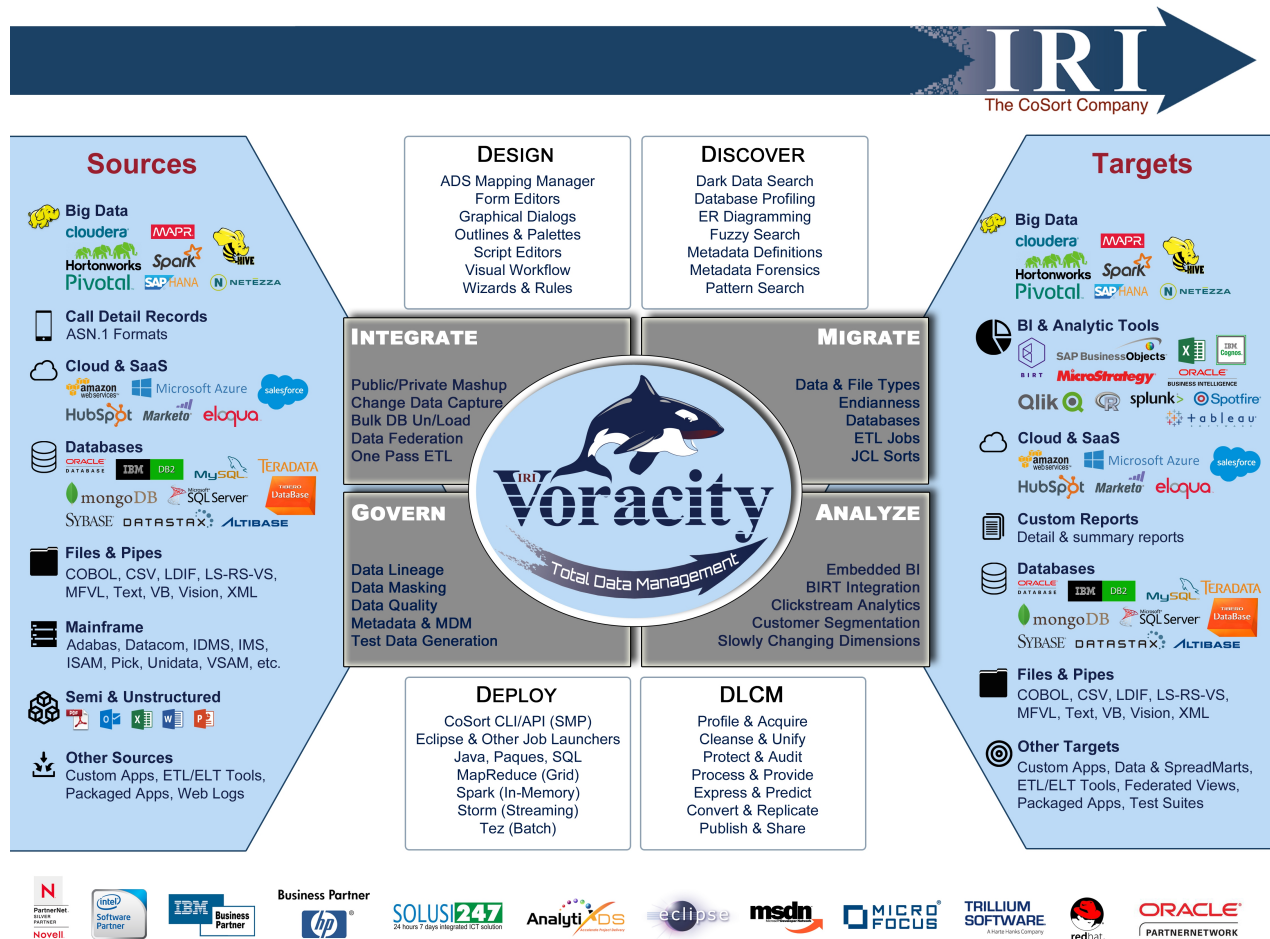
IRI
The CoSort Company

Sources

Big Data
cloudera MAPR
Hortonworks Spark HIVE
Pivotal SAP HANA NETEZZA

Call Detail Records
ASN.1 Formats

Cloud & SaaS
amazon web services Microsoft Azure salesforce
HubSpot Marketo eloqua

Databases
ORACLE DATABASE IBM DB2 MySQL TERADATA
mongoDB SQL Server DataBase
SYBASE DATASTAX ALTIBASE

Files & Pipes
COBOL, CSV, LDIF, LS-RS-VS, MFVL, Text, VB, Vision, XML

Mainframe
Adabas, Datacom, IDMS, IMS, ISAM, Pick, Unidata, VSAM, etc.

Semi & Unstructured

Other Sources
Custom Apps, ETL/ELT Tools, Packaged Apps, Web Logs

DESIGN
ADS Mapping Manager
Form Editors
Graphical Dialogs
Outlines & Palettes
Script Editors
Visual Workflow
Wizards & Rules

DISCOVER
Dark Data Search
Database Profiling
ER Diagramming
Fuzzy Search
Metadata Definitions
Metadata Forensics
Pattern Search

INTEGRATE
Public/Private Mashup
Change Data Capture
Bulk DB Un/Load
Data Federation
One Pass ETL

MIGRATE
Data & File Types
Endianness
Databases
ETL Jobs
JCL Sorts

IRI Voracity
Total Data Management

GOVERN
Data Lineage
Data Masking
Data Quality
Metadata & MDM
Test Data Generation

ANALYZE
Embedded BI
BIRT Integration
Clickstream Analytics
Customer Segmentation
Slowly Changing Dimensions

DEPLOY
CoSort CLI/API (SMP)
Eclipse & Other Job Launchers
Java, Paques, SQL
MapReduce (Grid)
Spark (In-Memory)
Storm (Streaming)
Tez (Batch)

DLCM
Profile & Acquire
Cleanse & Unify
Protect & Audit
Process & Provide
Express & Predict
Convert & Replicate
Publish & Share

Targets

Big Data
cloudera MAPR
Hortonworks Spark HIVE
Pivotal SAP HANA NETEZZA

BI & Analytic Tools
BIRT SAP BusinessObjects IBM Cognos
MicroStrategy ORACLE BUSINESS INTELLIGENCE
Qlik R splunk> Spotfire
+ a b l e a u

Cloud & SaaS
amazon web services Microsoft Azure salesforce
HubSpot Marketo eloqua

Custom Reports
Detail & summary reports

Databases
ORACLE DATABASE IBM DB2 MySQL TERADATA
mongoDB SQL Server DataBase
SYBASE DATASTAX ALTIBASE

Files & Pipes
COBOL, CSV, LDIF, LS-RS-VS, MFVL, Text, VB, Vision, XML

Other Targets
Custom Apps, Data & SpreadMarts, ETL/ELT Tools, Federated Views, Packaged Apps, Test Suites

N PartnerNet Silver Partner Novell
intel Software Partner
IBM Business Partner
Business Partner hp
SOLUSI247 24 hours 7 days integrated ICT solution
AnalytiXDS
eclipse
msdn
MICRO FOCUS
TRILLIUM SOFTWARE A Harte-Hanks Company
redhat
ORACLE PARTNERNETWORK